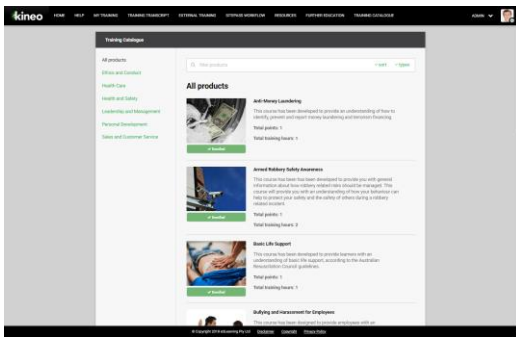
kineo HOME HELP MY TRAINING TRAINING TRANSCRIPT EXTERNAL TRAINING SITEPAGE WORKFLOW RESOURCES FURTHER EDUCATION TRAINING CATALOGUE ADMIN

Training Catalogue

All products
Ethics and Conduct
Health Care
Health and Safety
Leadership and Management
Personal Development
Sales and Customer Service

Filter products

All products

Anti-Money Laundering
This course has been developed to provide an understanding of how to identify, prevent and report money laundering and terrorism financing.
Total points: 1
Total training hours: 3
✓ Enrolled

Armed Robbery Safety Awareness
This course has been developed to provide you with general information about how robbery related risks should be managed. This course will provide you with an understanding of how your behaviour can help to protect your safety and the safety of others during a robbery related incident.
Total points: 1
Total training hours: 3
✓ Enrolled

Basic Life Support
This course has been developed to provide learners with an understanding of basic life support according to the Australian Resuscitation Council guidelines.
Total points: 1
Total training hours: 3
✓ Enrolled

Bullying and Harassment for Employees
This course has been designed to provide employees with an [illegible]

© Copyright 2018 eLearning Pty Ltd Disclaimer Copyright Privacy Policy